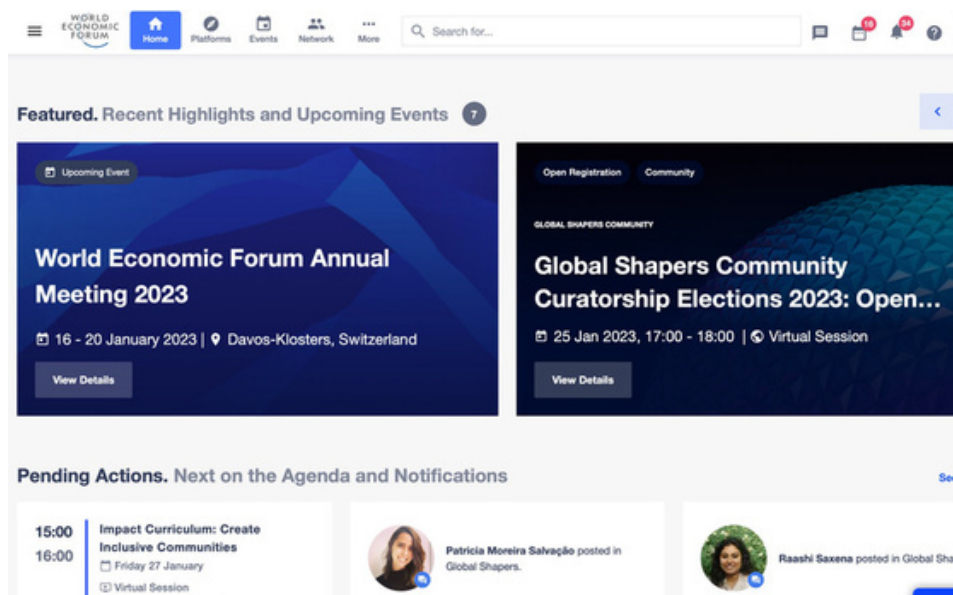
WORLD ECONOMIC FORUM

Home Platforms Events Network More

Search for...

18 34

Featured. Recent Highlights and Upcoming Events ?

Upcoming Event

World Economic Forum Annual Meeting 2023

16 - 20 January 2023 | Davos-Klosters, Switzerland

View Details

Open Registration Community

GLOBAL SHAPERS COMMUNITY

Global Shapers Community Curatorship Elections 2023: Open...

25 Jan 2023, 17:00 - 18:00 | Virtual Session

View Details

Pending Actions. Next on the Agenda and Notifications

Se

15:00
16:00

Impact Curriculum: Create Inclusive Communities

Friday 27 January

Virtual Session

Patricia Moreira Salvação posted in Global Shapers.

Raashi Saxena posted in Global Sha